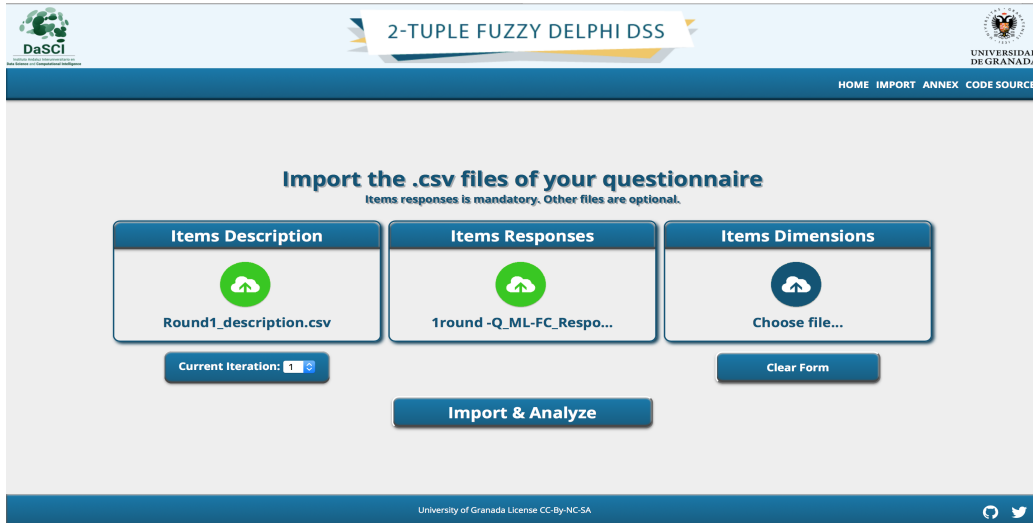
DaSCI
Instituto Andaluz Interuniversitario en Data Science and Computational Intelligence

2-TUPLE FUZZY DELPHI DSS

UNIVERSIDAD DE GRANADA

HOME IMPORT ANNEX CODE SOURCE

Import the .csv files of your questionnaire
Items responses is mandatory. Other files are optional.

Items Description
Round1_description.csv

Items Responses
1round -Q_ML-FC_Respo...

Items Dimensions
Choose file...

Current Iteration: 1

Clear Form

Import & Analyze

University of Granada License CC-By-NC-SA